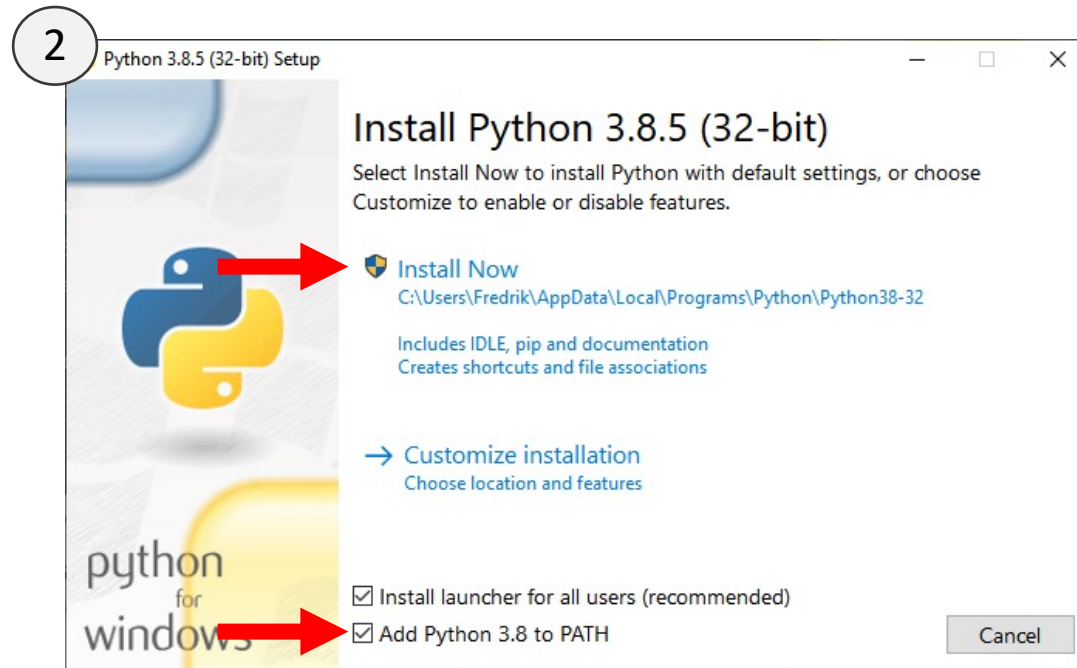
2

Python 3.8.5 (32-bit) Setup

Install Python 3.8.5 (32-bit)

Select Install Now to install Python with default settings, or choose Customize to enable or disable features.

Install Now
C:\Users\Fredrik\AppData\Local\Programs\Python\Python38-32

Includes IDLE, pip and documentation
Creates shortcuts and file associations

→ Customize installation
Choose location and features

python for windows

☑ Install launcher for all users (recommended)
☑ Add Python 3.8 to PATH

Cancel